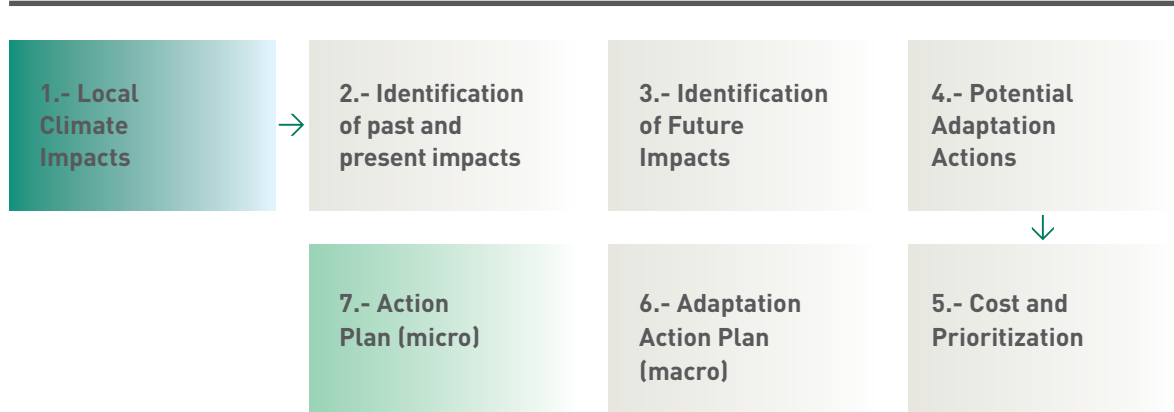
1.- Local Climate Impacts

2.- Identification of past and present impacts

3.- Identification of Future Impacts

4.- Potential Adaptation Actions

7.- Action Plan (micro)

6.- Adaptation Action Plan (macro)

5.- Cost and Prioritization